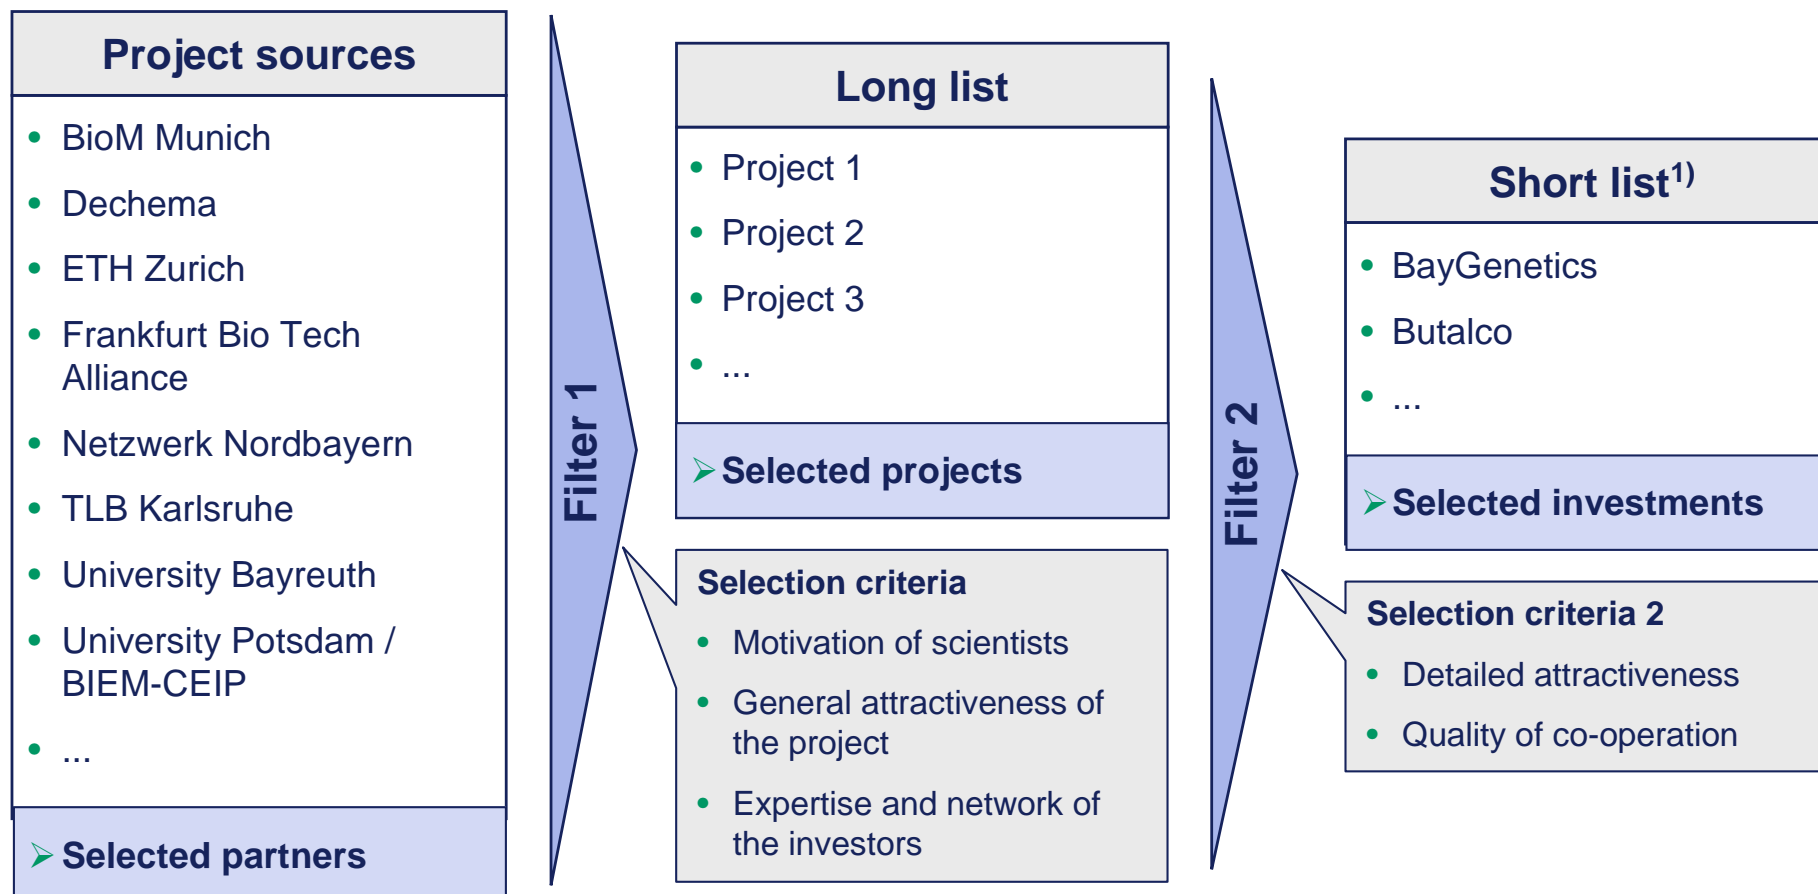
Project sources

- BioM Munich
- Dechema
- ETH Zurich
- Frankfurt Bio Tech Alliance
- Netzwerk Nordbayern
- TLB Karlsruhe
- University Bayreuth
- University Potsdam / BIEM-CEIP
- ...

➢ Selected partners

Filter 1

Long list

- Project 1
- Project 2
- Project 3
- ...

➢ Selected projects

Selection criteria

- Motivation of scientists
- General attractiveness of the project
- Expertise and network of the investors

Filter 2

Short list$^{1)}$

- BayGenetics
- Butalco
- ...

➢ Selected investments

Selection criteria 2

- Detailed attractiveness
- Quality of co-operation